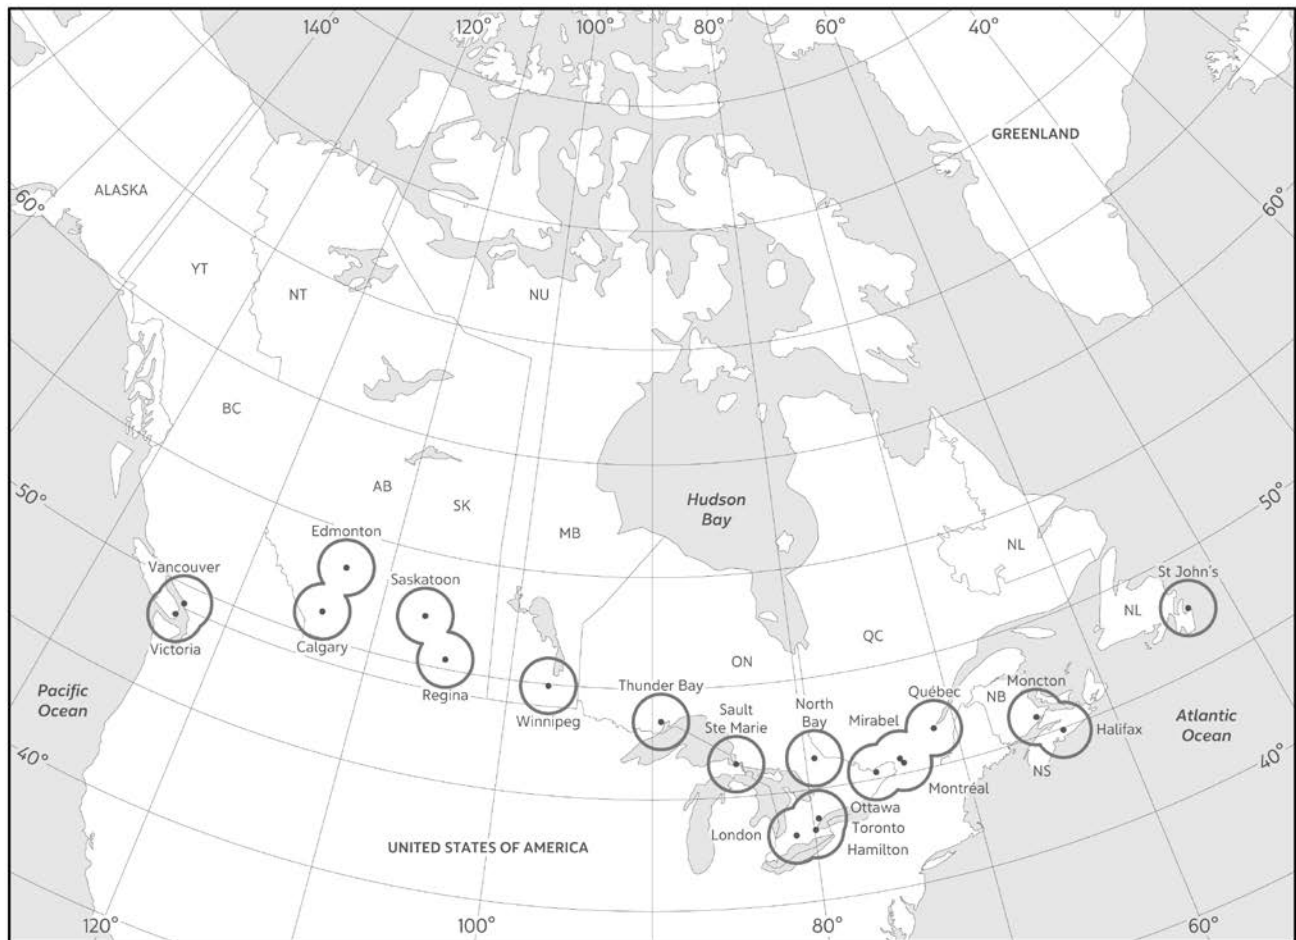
140° 120° 100° 80° 60° 40°

GREENLAND

60° ALASKA 60°

YT

NT

NU

BC

AB

SK

MB

Hudson Bay

NL

50° 50°

Edmonton

Vancouver

Saskatoon

St John's

NL

Calgary

Victoria

QC

ON

Regina

Pacific Ocean

Thunder Bay

Winnipeg

Moncton

Québec

NB

North Bay

Sault Ste Marie

Mirabel

Atlantic Ocean

Halifax

40° 40°

NS

Montréal

Ottawa

Toronto

London

Hamilton

UNITED STATES OF AMERICA

120° 100° 80° 60°